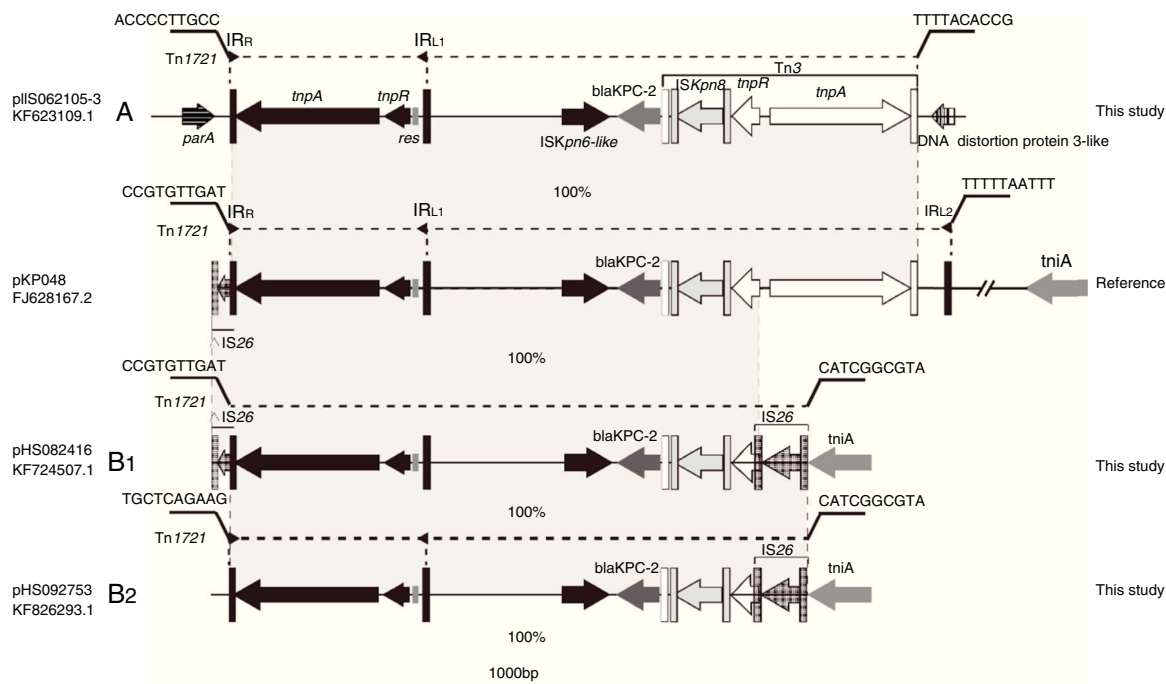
ACCCCTTGCC
Tn$1721$
IR$_R$
IR$_{L1}$
TTTTACACCG
Tn$3$
pIIS062105-3
KF623109.1
A
parA
tnpA
tnpR
res
blaKPC-2
IS$Kpn6$-like
IS$Kpn8$
tnpR
tnpA
DNA distortion protein 3-like
This study
100%
CCGTGTTGAT
Tn$1721$
IR$_R$
IR$_{L1}$
IR$_{L2}$
TTTTTAATTT
pKP048
FJ628167.2
blaKPC-2
tniA
Reference
IS$26$
100%
CCGTGTTGAT
Tn$1721$
IS$26$
CATCGGCGTA
IS$26$
pHS082416
KF724507.1
B$_1$
blaKPC-2
tniA
This study
100%
TGCTCAGAAG
Tn$1721$
CATCGGCGTA
IS$26$
pHS092753
KF826293.1
B$_2$
blaKPC-2
tniA
This study
100%
1000bp